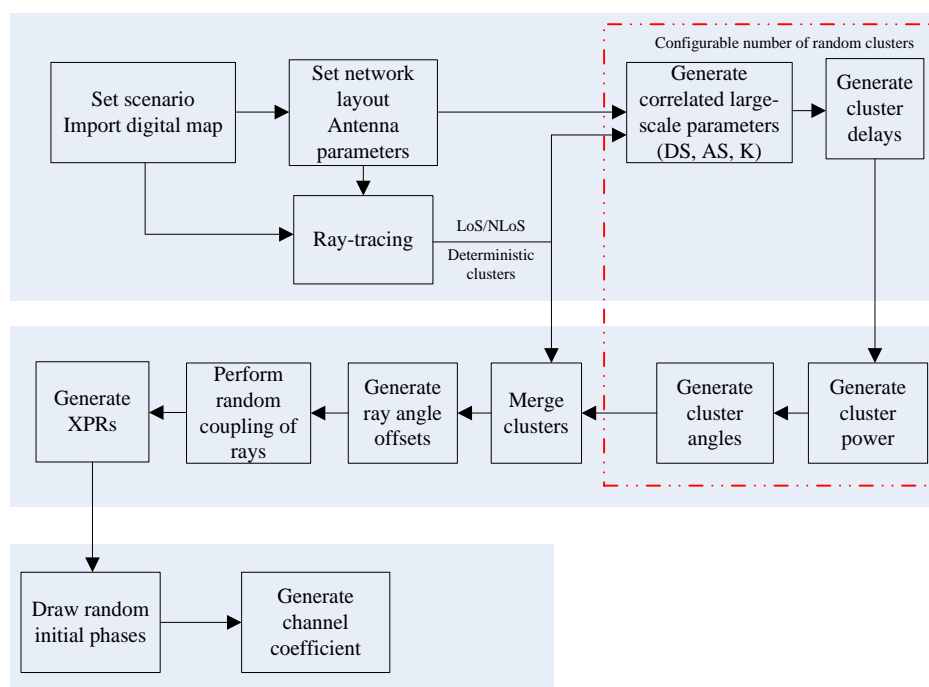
Configurable number of random clusters

Set scenario
Import digital map

Set network layout
Antenna parameters

Generate correlated large-scale parameters (DS, AS, K)

Generate cluster delays

Ray-tracing

LoS/NLoS

Deterministic clusters

Generate XPRs

Perform random coupling of rays

Generate ray angle offsets

Merge clusters

Generate cluster angles

Generate cluster power

Draw random initial phases

Generate channel coefficient